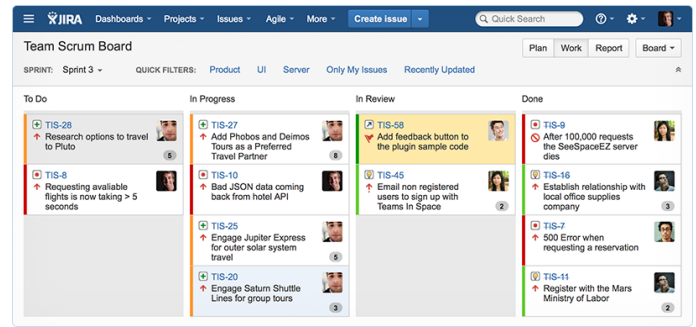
JIRA Dashboards Projects Issues Agile More Create issue Quick Search

Team Scrum Board

Plan Work Report Board

SPRINT: Sprint 3 QUICK FILTERS: Product UI Server Only My Issues Recently Updated

To Do

TIS-28
Research options to travel to Pluto
5

TIS-8
Requesting avaliable flights is now taking > 5 seconds

In Progress

TIS-27
Add Phobos and Deimos Tours as a Preferred Travel Partner
8

TIS-10
Bad JSON data coming back from hotel API

TIS-25
Engage Jupiter Express for outer solar system travel
5

TIS-20
Engage Saturn Shuttle Lines for group tours
3

In Review

TIS-58
Add feedback button to the plugin sample code

TIS-45
Email non registered users to sign up with Teams In Space
2

Done

TIS-9
After 100,000 requests the SeeSpaceEZ server dies

TIS-16
Establish relationship with local office supplies company
3

TIS-7
500 Error when requesting a reservation

TIS-11
Register with the Mars Ministry of Labor
2